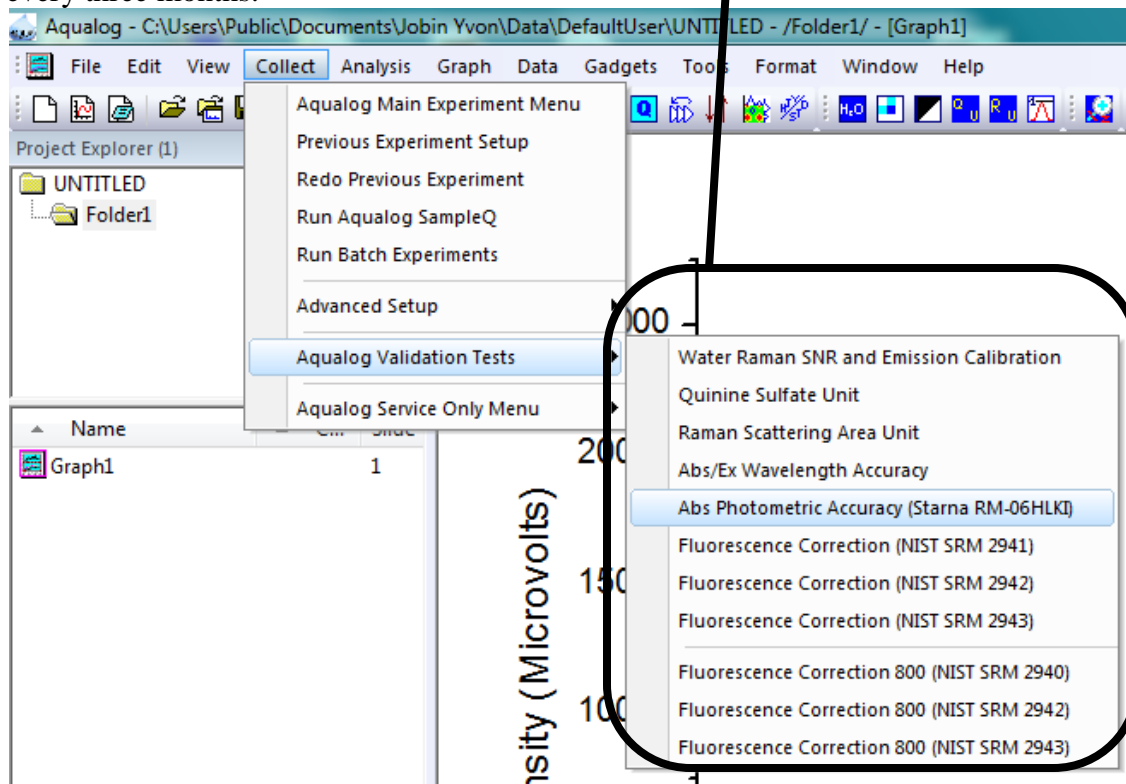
every three months.

Aqualog - C:\Users\Public\Documents\Jobin Yvon\Data\DefaultUser\UNTITLED - /Folder1/ - [Graph1]

File Edit View Collect Analysis Graph Data Gadgets Tools Format Window Help

Project Explorer (1)

UNTITLED
Folder1

Name
Graph1 1

Aqualog Main Experiment Menu
Previous Experiment Setup
Redo Previous Experiment
Run Aqualog SampleQ
Run Batch Experiments
Advanced Setup
Aqualog Validation Tests
Aqualog Service Only Menu

Water Raman SNR and Emission Calibration
Quinine Sulfate Unit
Raman Scattering Area Unit
Abs/Ex Wavelength Accuracy
Abs Photometric Accuracy (Starna RM-06HLKI)
Fluorescence Correction (NIST SRM 2941)
Fluorescence Correction (NIST SRM 2942)
Fluorescence Correction (NIST SRM 2943)
Fluorescence Correction 800 (NIST SRM 2940)
Fluorescence Correction 800 (NIST SRM 2942)
Fluorescence Correction 800 (NIST SRM 2943)

nsity (Microvolts)